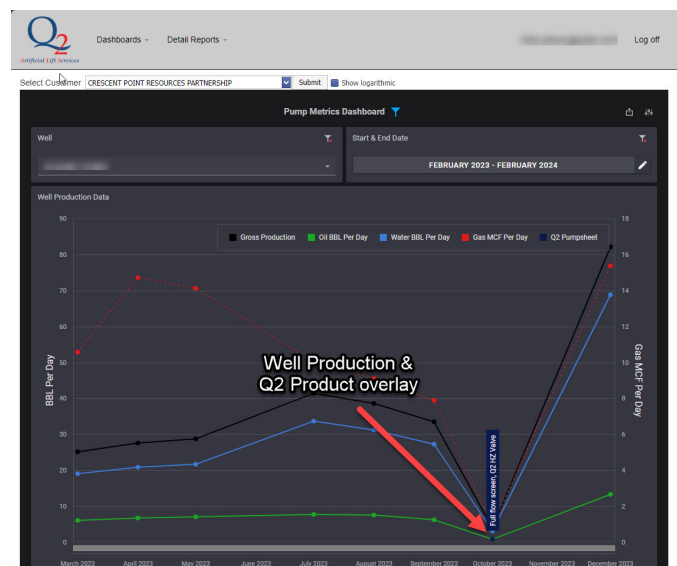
Q2 Artificial Lift Services

Dashboards ˅ Detail Reports ˅

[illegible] Log off

Select Customer CRESCENT POINT RESOURCES PARTNERSHIP Submit Show logarithmic

Pump Metrics Dashboard

Well

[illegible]

Start & End Date

FEBRUARY 2023 - FEBRUARY 2024

Well Production Data

Gross Production Oil BBL Per Day Water BBL Per Day Gas MCF Per Day Q2 Pumpsheet

BBL Per Day

Gas MCF Per Day

90 80 70 60 50 40 30 20 10 0

18 16 14 12 10 8 6 4 2 0

Well Production & Q2 Product overlay

Full flow screen, Q2 HZ Valve

March 2023 April 2023 May 2023 June 2023 July 2023 August 2023 September 2023 October 2023 November 2023 December 2023